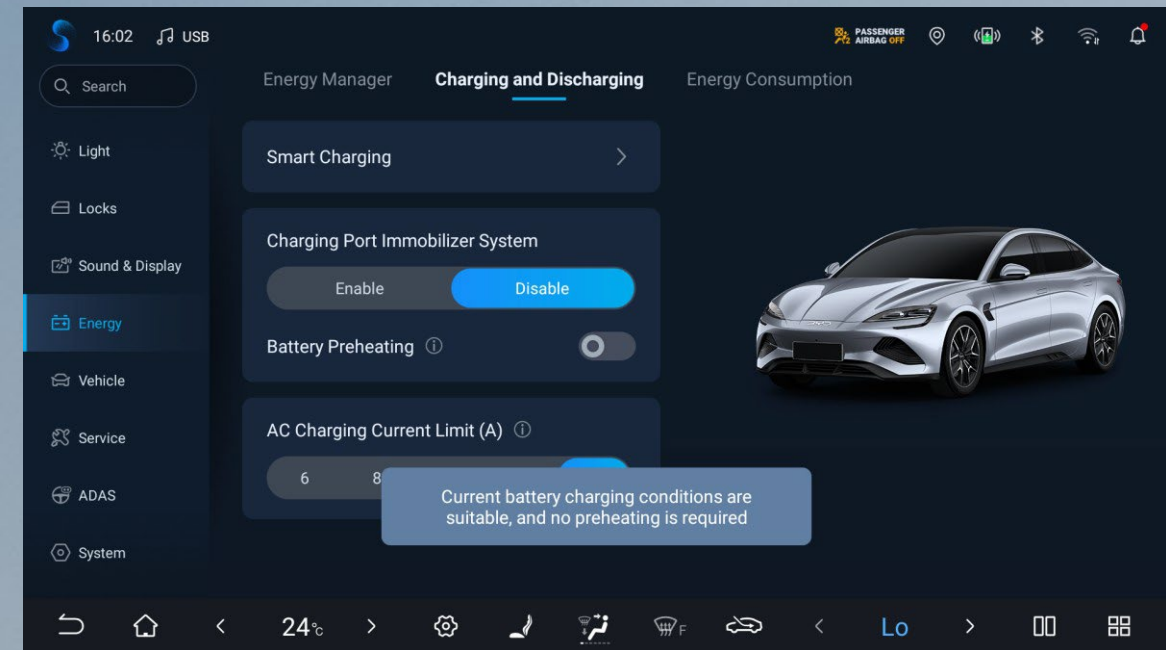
16:02 USB

PASSENGER AIRBAG OFF

Search

Light

Locks

Sound & Display

Energy

Vehicle

Service

ADAS

System

Energy Manager

Charging and Discharging

Energy Consumption

Smart Charging

Charging Port Immobilizer System

Enable

Disable

Battery Preheating

AC Charging Current Limit (A)

6

8

Current battery charging conditions are suitable, and no preheating is required

24°C

F

Lo